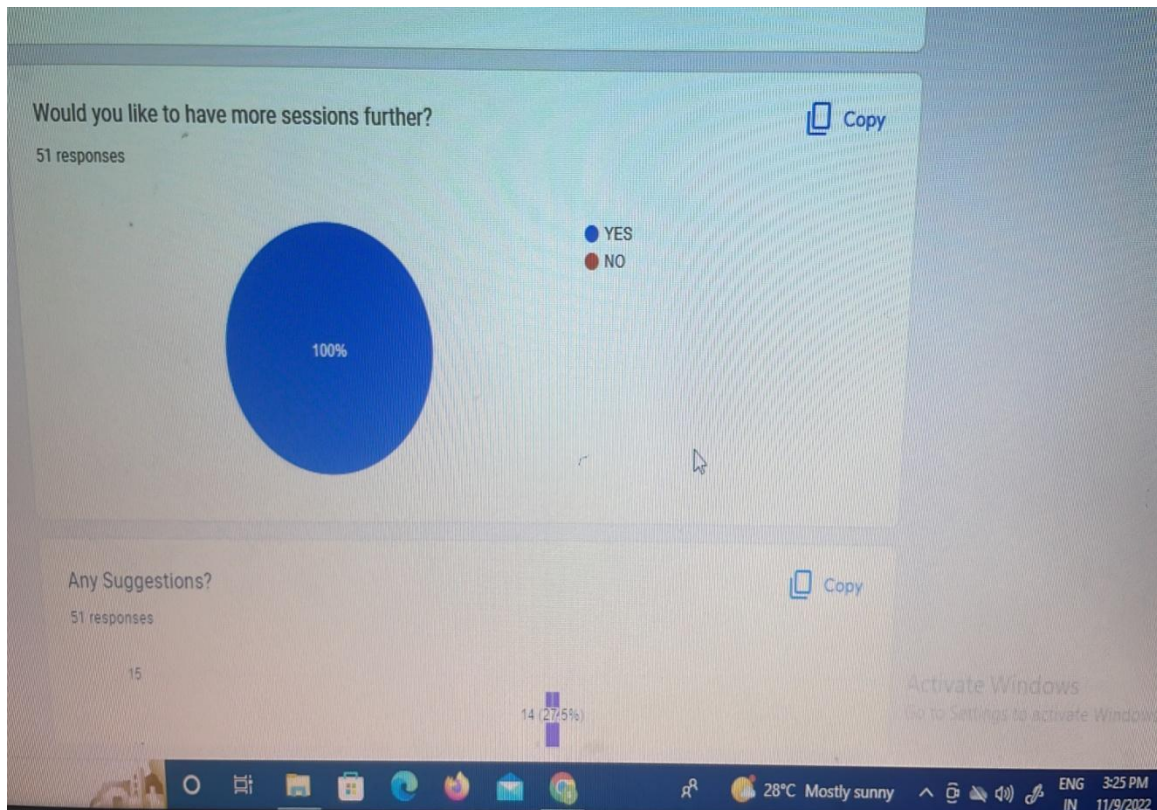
Would you like to have more sessions further?
51 responses

Copy

YES
NO

100%

Any Suggestions?
51 responses

Copy

15

14 (27.5%)

Activate Windows
Go to Settings to activate Windows

28°C Mostly sunny

ENG
IN

3:25 PM
11/9/2022